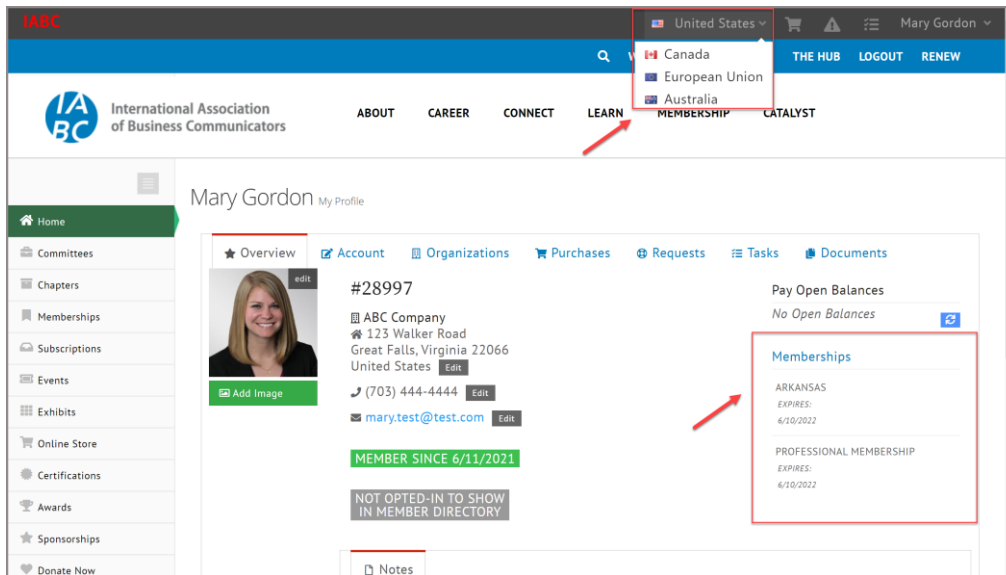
IABC

United States

Canada
European Union
Australia

Mary Gordon

THE HUB LOGOUT RENEW

International Association of Business Communicators

ABOUT CAREER CONNECT LEARN MEMBERSHIP CATALYST

Home
Committees
Chapters
Memberships
Subscriptions
Events
Exhibits
Online Store
Certifications
Awards
Sponsorships
Donate Now

Mary Gordon My Profile

Overview Account Organizations Purchases Requests Tasks Documents

edit
Add Image

#28997

ABC Company
123 Walker Road
Great Falls, Virginia 22066
United States Edit
(703) 444-4444 Edit
mary.test@test.com Edit

MEMBER SINCE 6/11/2021

NOT OPTED-IN TO SHOW IN MEMBER DIRECTORY

Pay Open Balances
No Open Balances

Memberships
ARKANSAS
EXPIRES:
6/10/2022
PROFESSIONAL MEMBERSHIP
EXPIRES:
6/10/2022

Notes